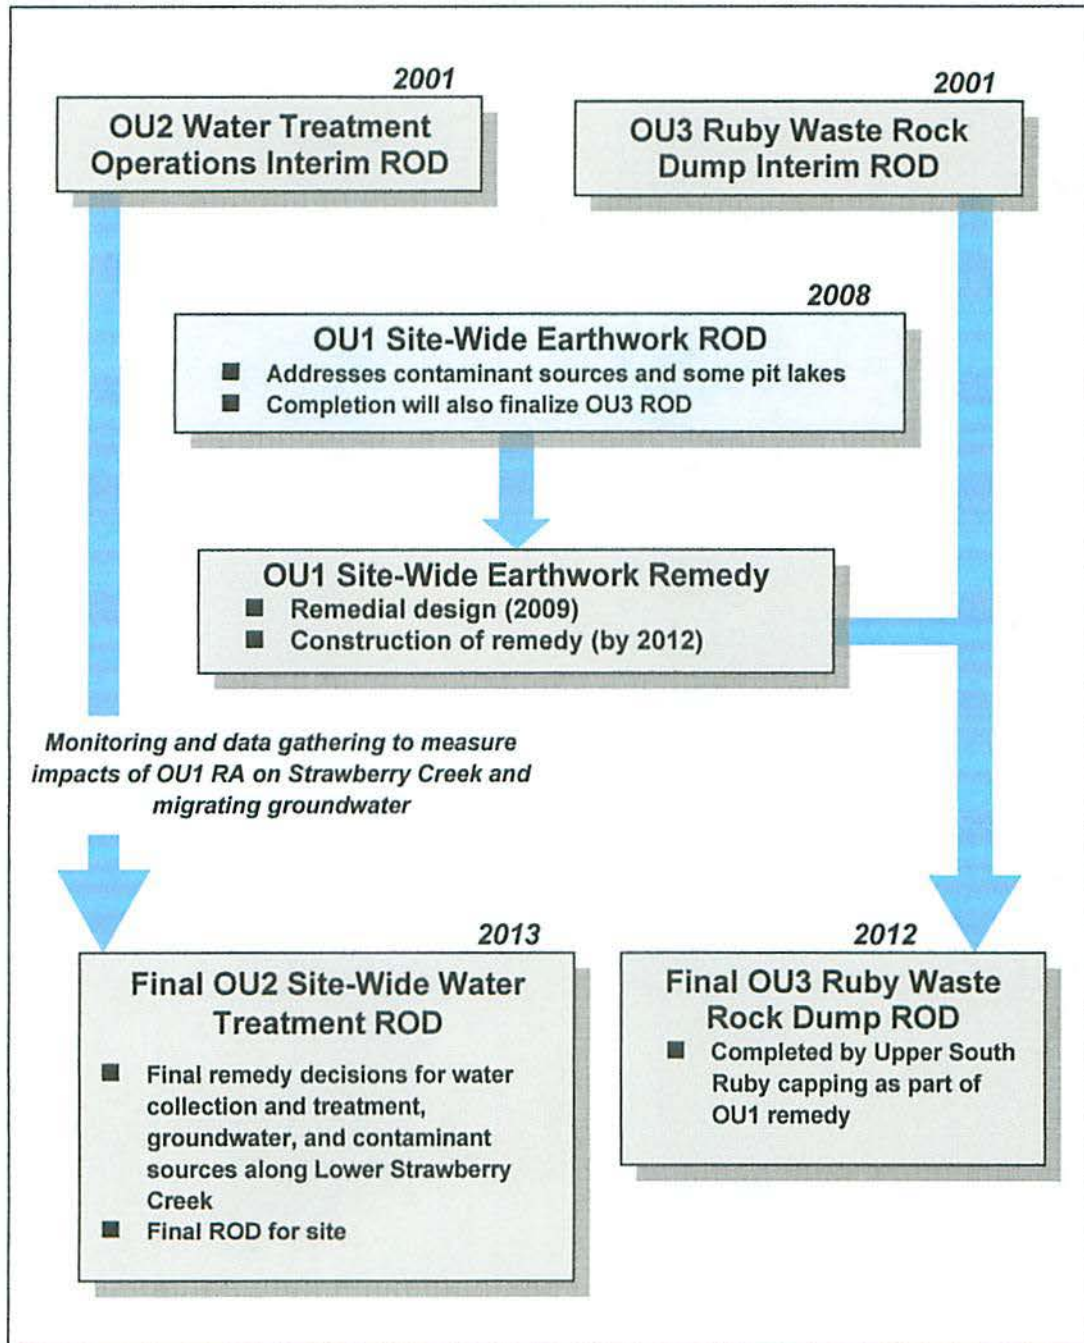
2001

OU2 Water Treatment Operations Interim ROD

2001

OU3 Ruby Waste Rock Dump Interim ROD

2008

OU1 Site-Wide Earthwork ROD

- Addresses contaminant sources and some pit lakes
- Completion will also finalize OU3 ROD

OU1 Site-Wide Earthwork Remedy

- Remedial design (2009)
- Construction of remedy (by 2012)

Monitoring and data gathering to measure impacts of OU1 RA on Strawberry Creek and migrating groundwater

2013

Final OU2 Site-Wide Water Treatment ROD

- Final remedy decisions for water collection and treatment, groundwater, and contaminant sources along Lower Strawberry Creek
- Final ROD for site

2012

Final OU3 Ruby Waste Rock Dump ROD

- Completed by Upper South Ruby capping as part of OU1 remedy